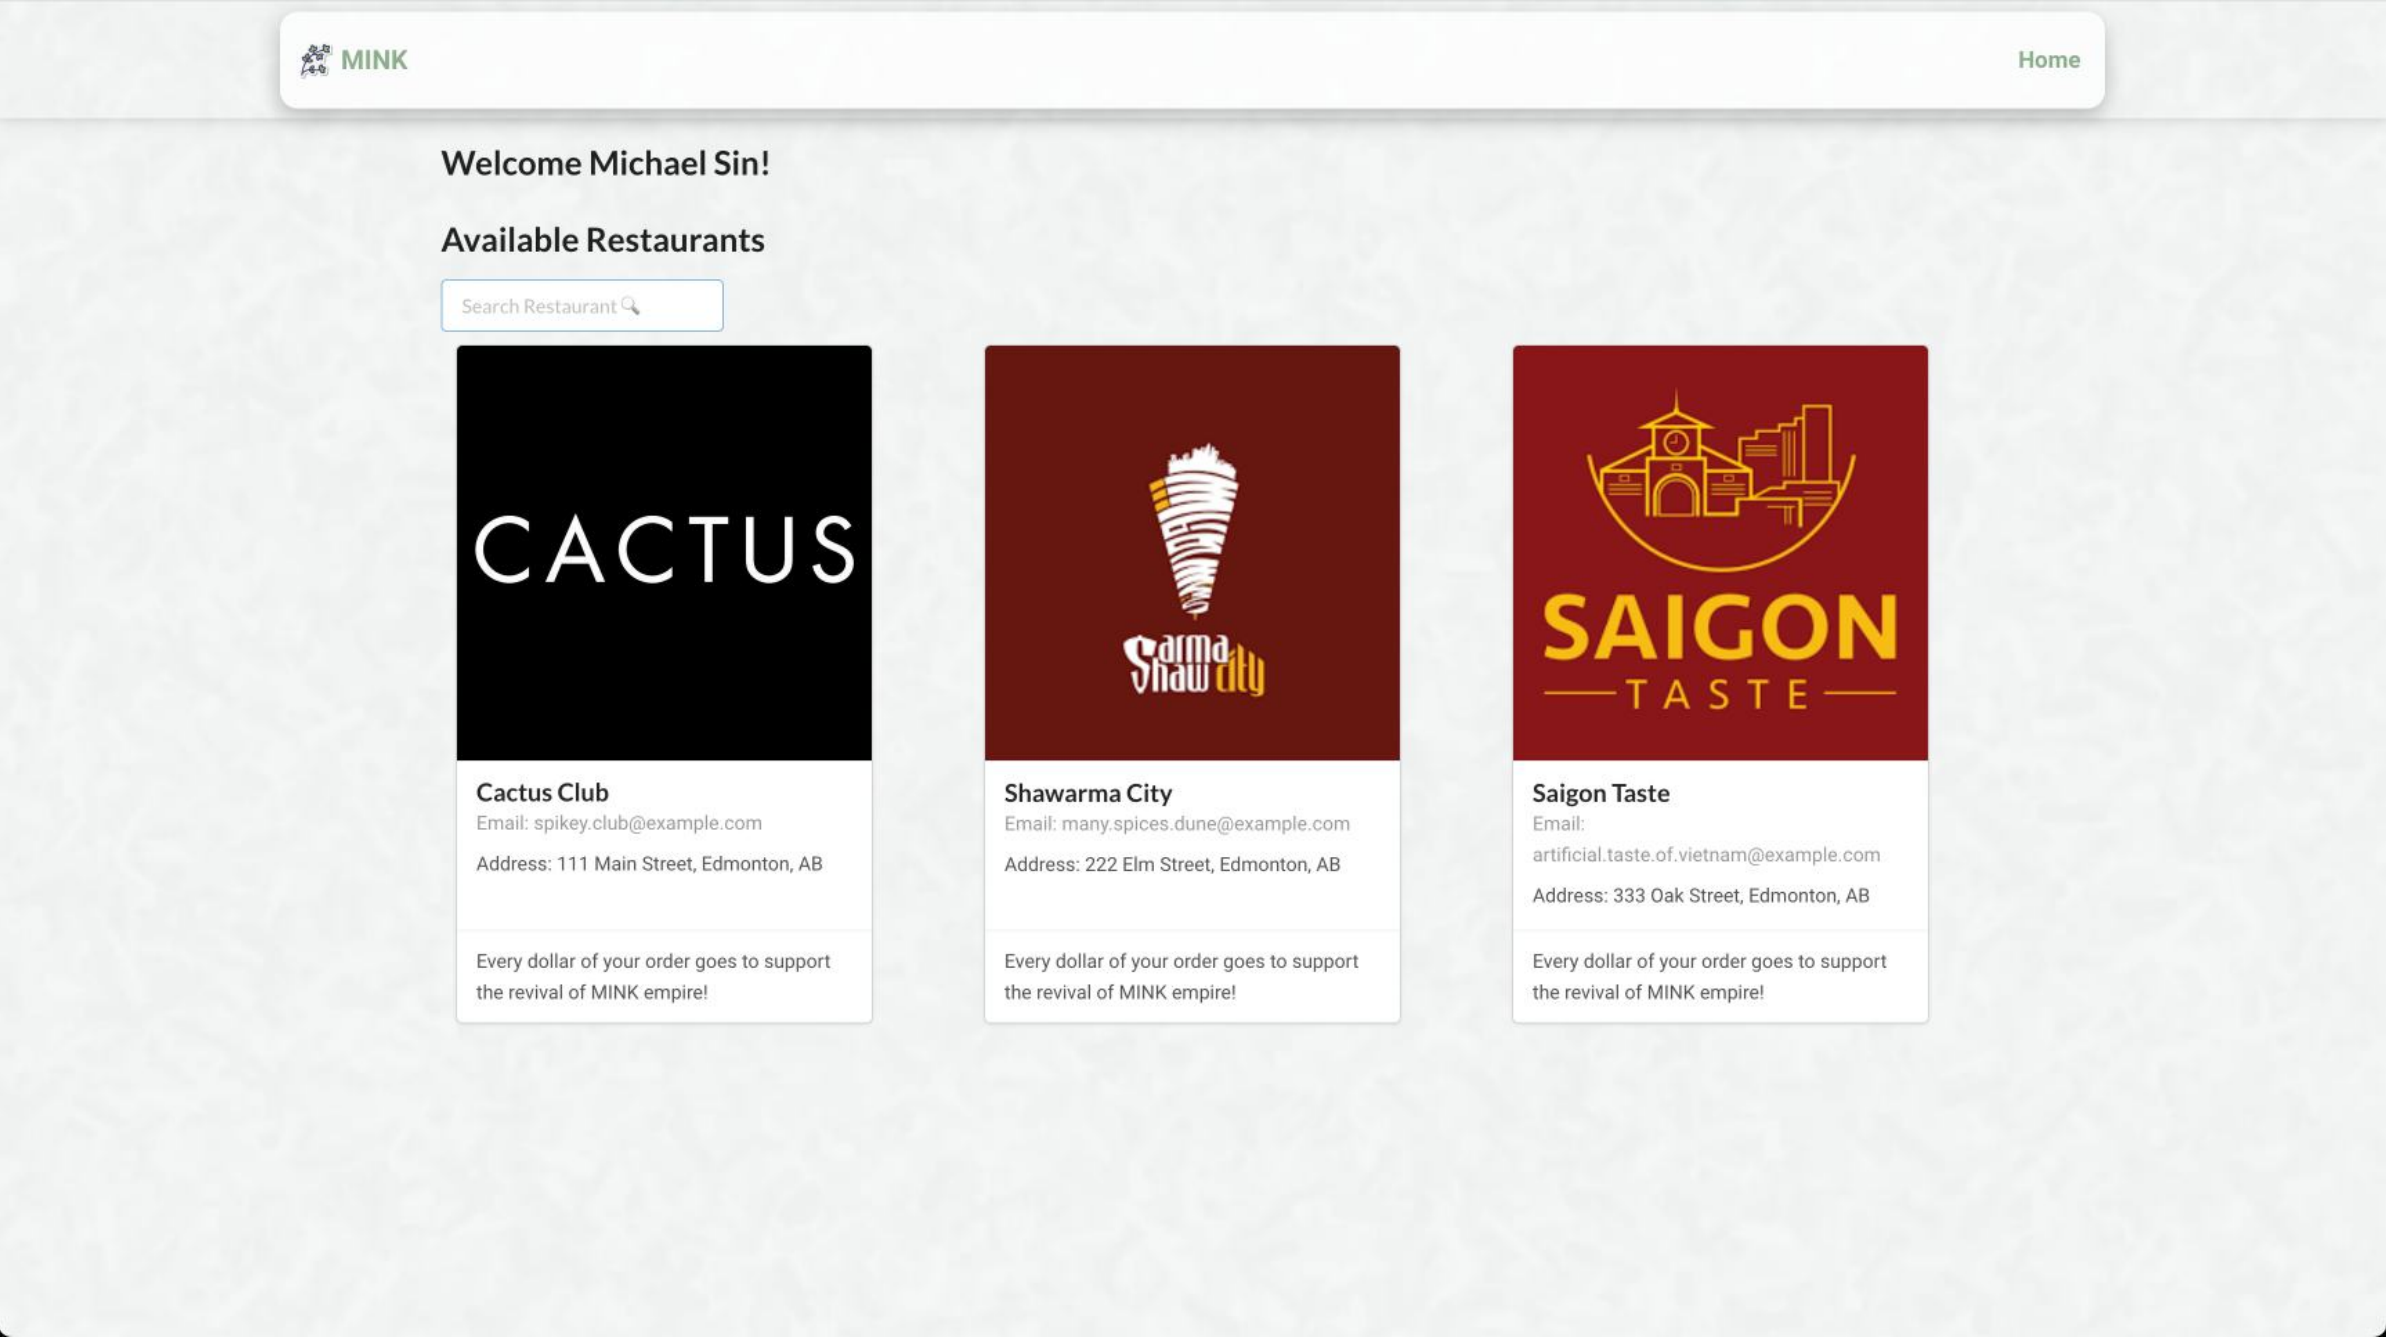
MINK

Home

Welcome Michael Sin!

Available Restaurants

Search Restaurant

CACTUS

Cactus Club
Email: spikey.club@example.com
Address: 111 Main Street, Edmonton, AB

Every dollar of your order goes to support the revival of MINK empire!

Shawarma City

Shawarma City
Email: many.spices.dune@example.com
Address: 222 Elm Street, Edmonton, AB

Every dollar of your order goes to support the revival of MINK empire!

SAIGON TASTE

Saigon Taste
Email: artificial.taste.of.vietnam@example.com
Address: 333 Oak Street, Edmonton, AB

Every dollar of your order goes to support the revival of MINK empire!